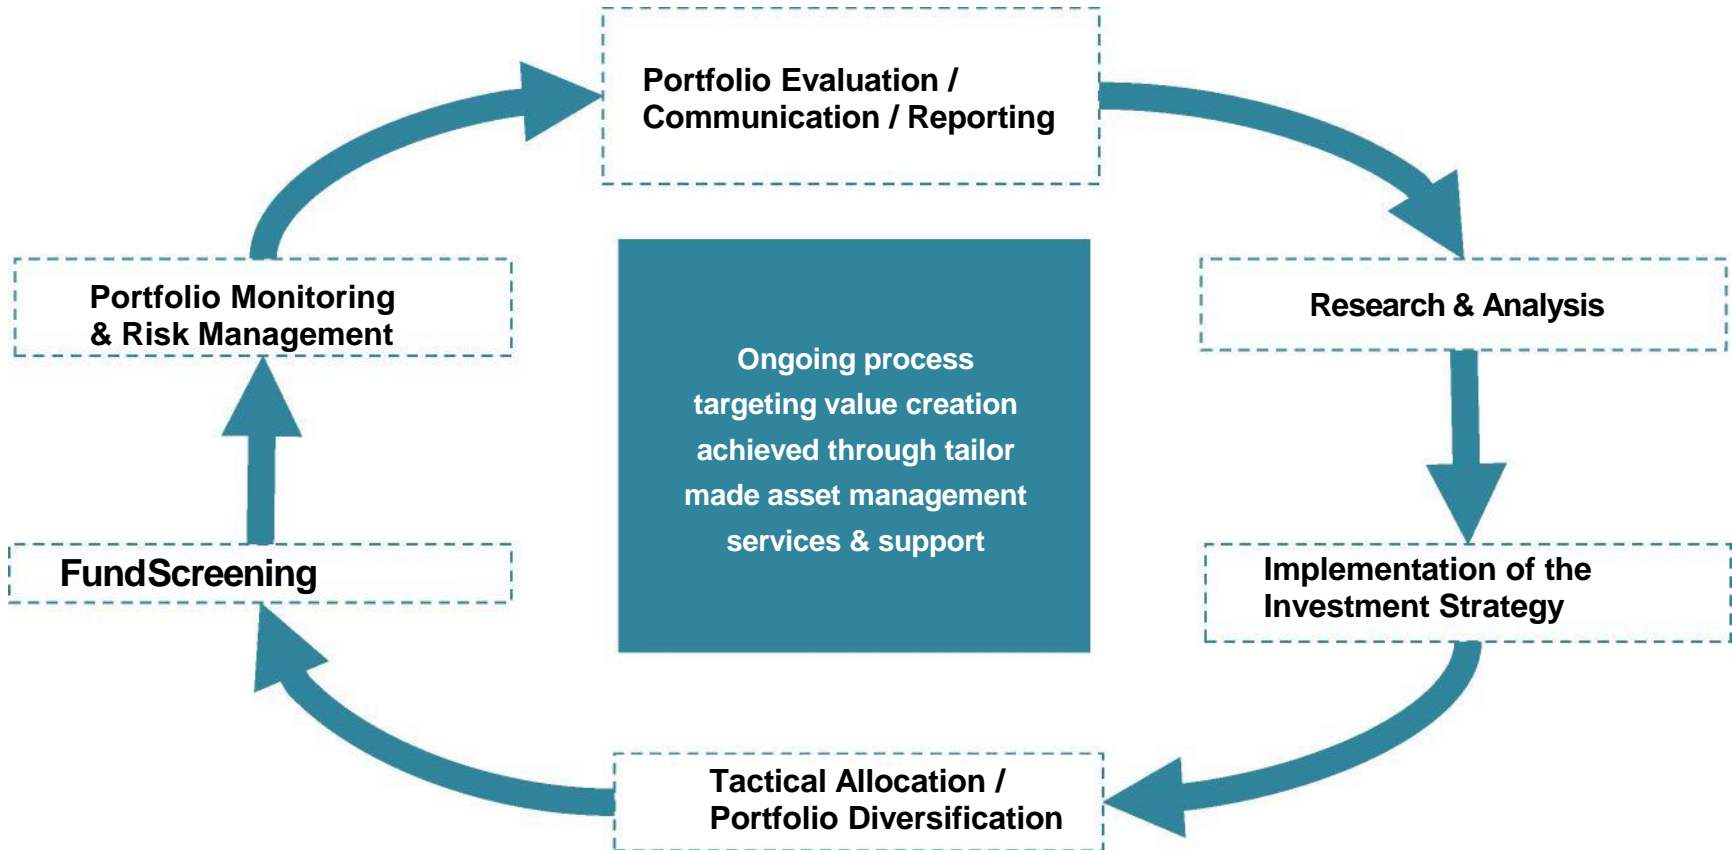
Portfolio Evaluation / Communication / Reporting

Research & Analysis

Implementation of the Investment Strategy

Tactical Allocation / Portfolio Diversification

FundScreening

Portfolio Monitoring & Risk Management

Ongoing process targeting value creation achieved through tailor made asset management services & support